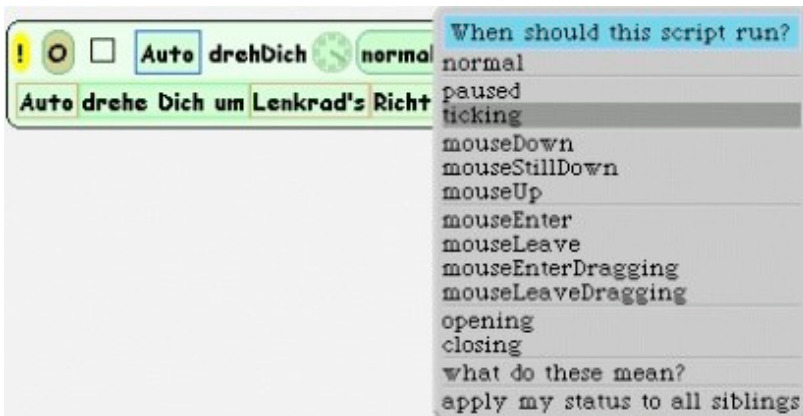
! O Auto drehDich normal
Auto drehe Dich um Lenkrad's Richt

When should this script run?
normal
paused
ticking
mouseDown
mouseStillDown
mouseUp
mouseEnter
mouseLeave
mouseEnterDragging
mouseLeaveDragging
opening
closing
what do these mean?
apply my status to all siblings